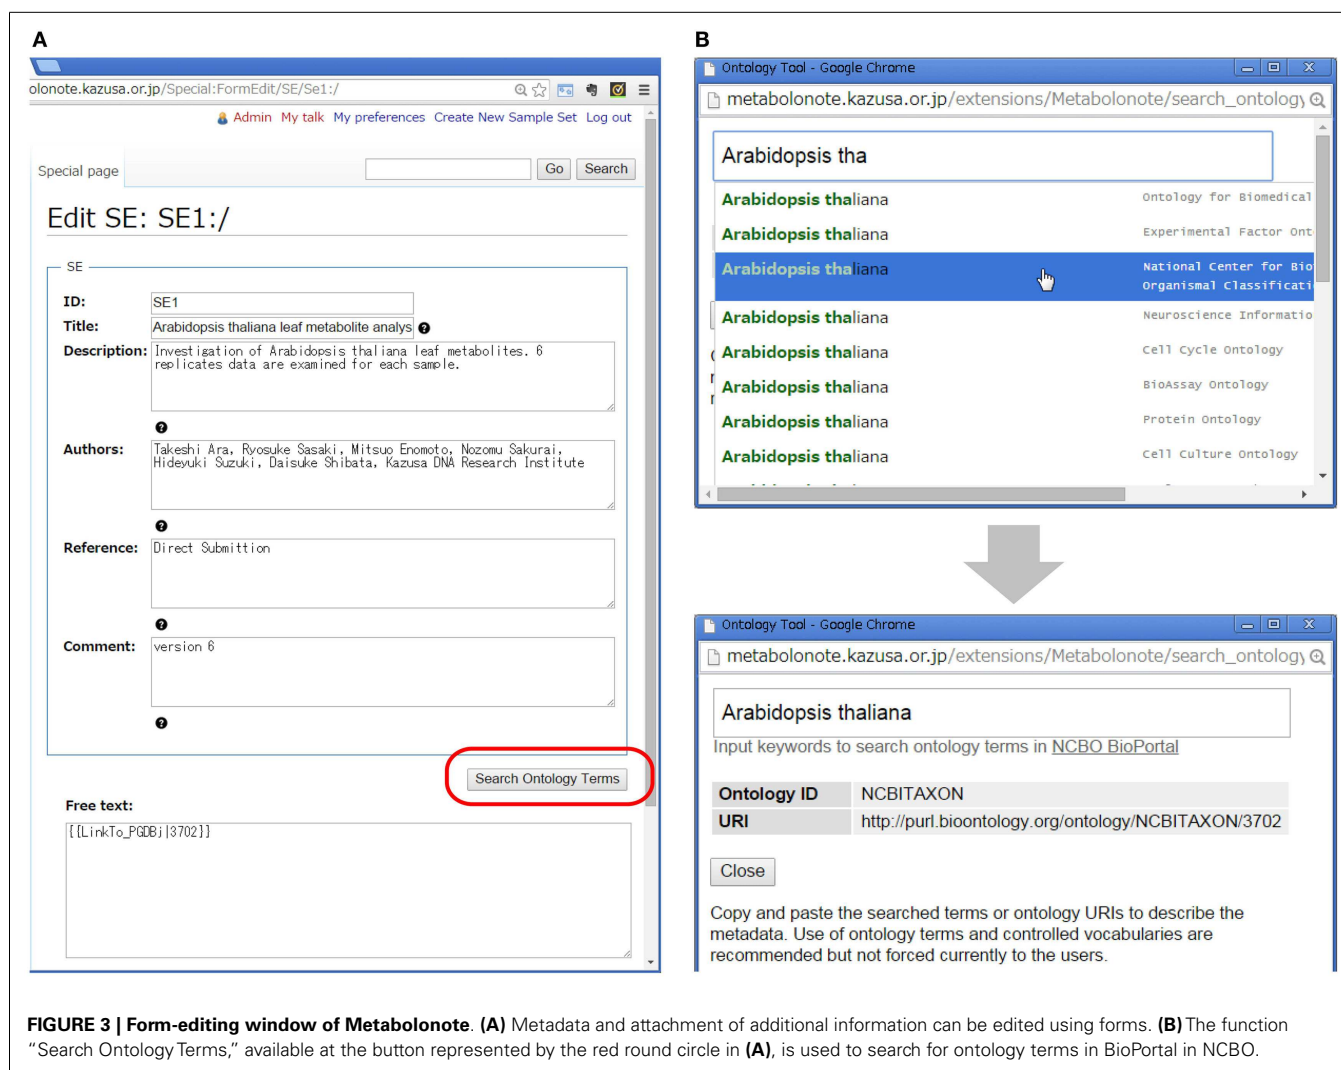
A

olonote.kazusa.or.jp/Special:FormEdit/SE/Se1:/

Admin My talk My preferences Create New Sample Set Log out

Special page

Go Search

Edit SE: SE1:/

SE

ID: SE1

Title: Arabidopsis thaliana leaf metabolite analys

Description: Investigation of Arabidopsis thaliana leaf metabolites. 6 replicates data are examined for each sample.

Authors: Takeshi Ara, Ryosuke Sasaki, Mitsuo Enomoto, Nozomu Sakurai, Hideyuki Suzuki, Daisuke Shibata, Kazusa DNA Research Institute

Reference: Direct Submittion

Comment: version 6

Search Ontology Terms

Free text:

[[LinkTo_PGDBj|3702]]

B

Ontology Tool - Google Chrome

metabolonote.kazusa.or.jp/extensions/Metabolonote/search_ontolog

Arabidopsis tha

| | |
|---|---|
| Arabidopsis thaliana | Ontology for Biomedical |
| Arabidopsis thaliana | Experimental Factor Ont |
| Arabidopsis thaliana | National Center for Bio Organismal Classificati |
| Arabidopsis thaliana | Neuroscience Informatio |
| Arabidopsis thaliana | Cell Cycle Ontology |
| Arabidopsis thaliana | BioAssay Ontology |
| Arabidopsis thaliana | Protein Ontology |
| Arabidopsis thaliana | Cell Culture Ontology |

Ontology Tool - Google Chrome

metabolonote.kazusa.or.jp/extensions/Metabolonote/search_ontolog

Arabidopsis thaliana

Input keywords to search ontology terms in NCBO BioPortal

| | |
|---|---|
| Ontology ID | NCBITAXON |
| URI | http://purl.bioontology.org/ontology/NCBITAXON/3702 |

Close

Copy and paste the searched terms or ontology URIs to describe the metadata. Use of ontology terms and controlled vocabularies are recommended but not forced currently to the users.

FIGURE 3 | Form-editing window of Metabolonote. (A) Metadata and attachment of additional information can be edited using forms. (B) The function "Search Ontology Terms," available at the button represented by the red round circle in (A), is used to search for ontology terms in BioPortal in NCBO.